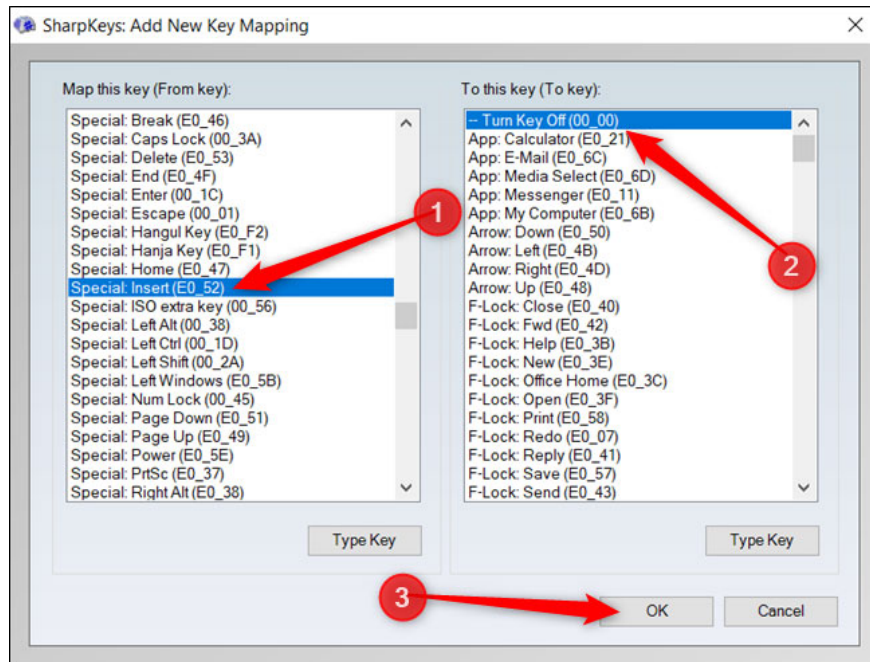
SharpKeys: Add New Key Mapping

Map this key (From key):

Special: Break (E0_46)
Special: Caps Lock (00_3A)
Special: Delete (E0_53)
Special: End (E0_4F)
Special: Enter (00_1C)
Special: Escape (00_01)
Special: Hangul Key (E0_F2)
Special: Hanja Key (E0_F1)
Special: Home (E0_47)
Special: Insert (E0_52)
Special: ISO extra key (00_56)
Special: Left Alt (00_38)
Special: Left Ctrl (00_1D)
Special: Left Shift (00_2A)
Special: Left Windows (E0_5B)
Special: Num Lock (00_45)
Special: Page Down (E0_51)
Special: Page Up (E0_49)
Special: Power (E0_5E)
Special: PrtSc (E0_37)
Special: Right Alt (E0_38)

Type Key

To this key (To key):

-- Turn Key Off (00_00)
App: Calculator (E0_21)
App: E-Mail (E0_6C)
App: Media Select (E0_6D)
App: Messenger (E0_11)
App: My Computer (E0_6B)
Arrow: Down (E0_50)
Arrow: Left (E0_4B)
Arrow: Right (E0_4D)
Arrow: Up (E0_48)
F-Lock: Close (E0_40)
F-Lock: Fwd (E0_42)
F-Lock: Help (E0_3B)
F-Lock: New (E0_3E)
F-Lock: Office Home (E0_3C)
F-Lock: Open (E0_3F)
F-Lock: Print (E0_58)
F-Lock: Redo (E0_07)
F-Lock: Reply (E0_41)
F-Lock: Save (E0_57)
F-Lock: Send (E0_43)

Type Key

1
2
3

OK
Cancel